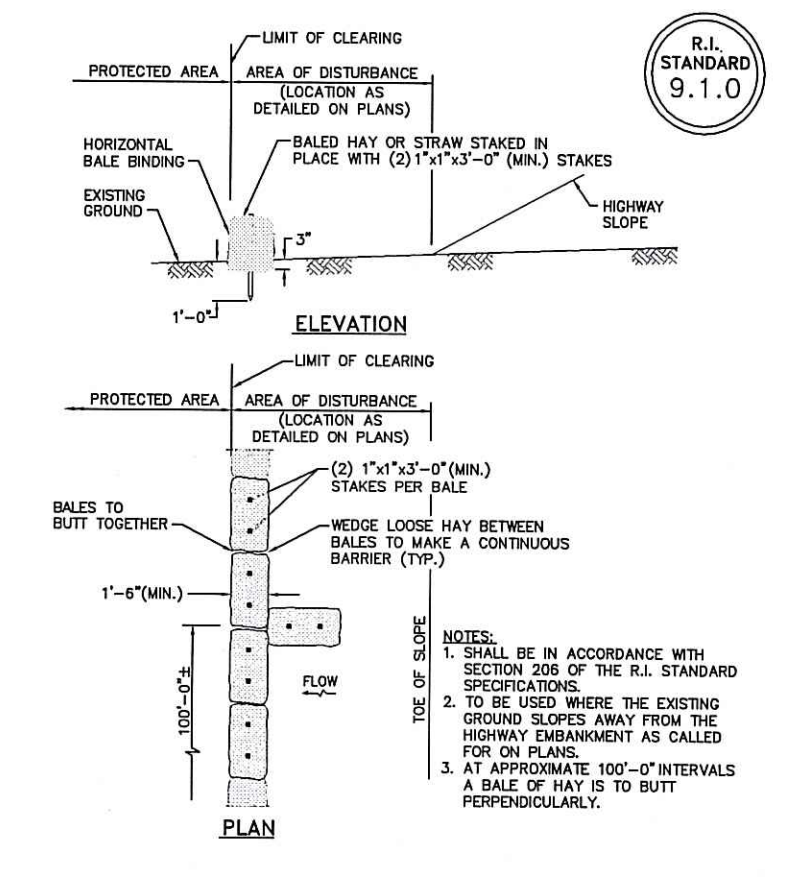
R.I. STANDARD 9.1.0

LIMIT OF CLEARING

PROTECTED AREA

AREA OF DISTURBANCE (LOCATION AS DETAILED ON PLANS)

HORIZONTAL BALE BINDING

BALED HAY OR STRAW STAKED IN PLACE WITH (2) 1"x1"x3'-0" (MIN.) STAKES

EXISTING GROUND

HIGHWAY SLOPE

3"

1'-0"

ELEVATION

LIMIT OF CLEARING

PROTECTED AREA

AREA OF DISTURBANCE (LOCATION AS DETAILED ON PLANS)

(2) 1"x1"x3'-0"(MIN.) STAKES PER BALE

BALES TO BUTT TOGETHER

WEDGE LOOSE HAY BETWEEN BALES TO MAKE A CONTINUOUS BARRIER (TYP.)

1'-6"(MIN.)

100'-0"±

FLOW

TOE OF SLOPE

NOTES:
1. SHALL BE IN ACCORDANCE WITH SECTION 206 OF THE R.I. STANDARD SPECIFICATIONS.
2. TO BE USED WHERE THE EXISTING GROUND SLOPES AWAY FROM THE HIGHWAY EMBANKMENT AS CALLED FOR ON PLANS.
3. AT APPROXIMATE 100'-0" INTERVALS A BALE OF HAY IS TO BUTT PERPENDICULARLY.

PLAN